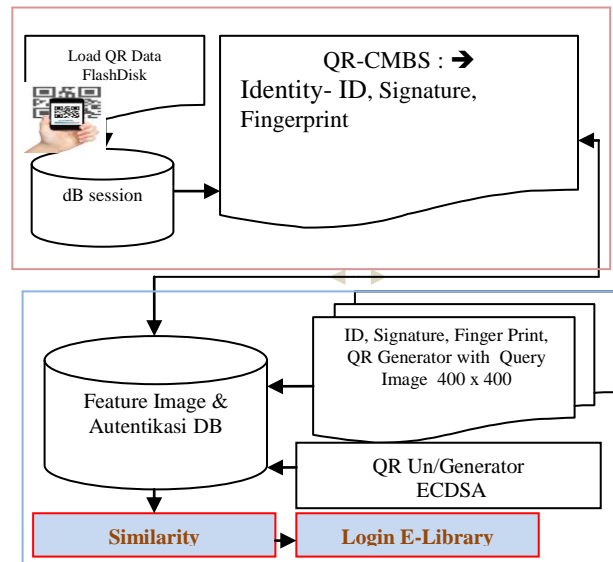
Load QR Data FlashDisk

dB session

QR-CMBS : ➔
Identity- ID, Signature, Fingerprint

ID, Signature, Finger Print, QR Generator with Query Image 400 x 400

Feature Image & Autentikasi DB

QR Un/Generator ECDSA

Similarity

Login E-Library